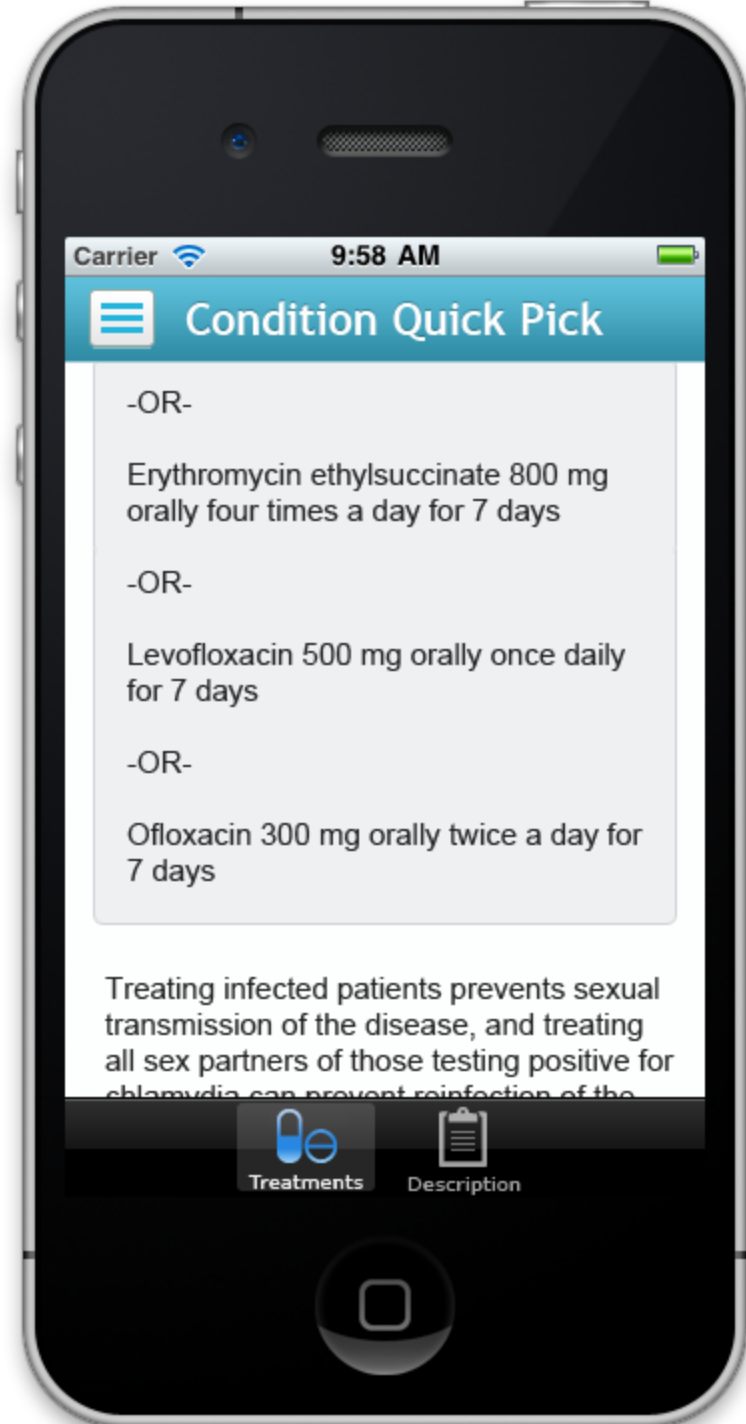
Carrier 9:58 AM

Condition Quick Pick

-OR-

Erythromycin ethylsuccinate 800 mg orally four times a day for 7 days

-OR-

Levofloxacin 500 mg orally once daily for 7 days

-OR-

Ofloxacin 300 mg orally twice a day for 7 days

Treating infected patients prevents sexual transmission of the disease, and treating all sex partners of those testing positive for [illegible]

Treatments Description